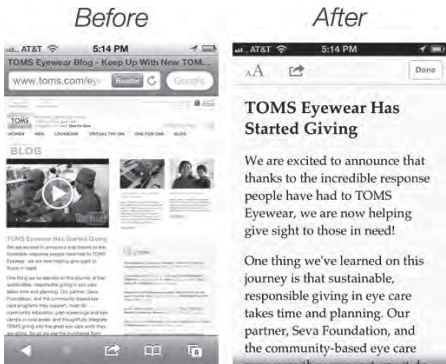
Before

AT&T 5:14 PM

TOMS Eyewear Blog - Keep Up With New TOM...

www.toms.com/ey Reader Google

HOMES MEN LOOKBOOK VIRTUAL TRY ON ONE FOR ONE BLOG

BLOG

TOMS Eyewear Has Started Giving

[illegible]

After

AT&T 5:14 PM

AA Done

TOMS Eyewear Has Started Giving

We are excited to announce that thanks to the incredible response people have had to TOMS Eyewear, we are now helping give sight to those in need!

One thing we've learned on this journey is that sustainable, responsible giving in eye care takes time and planning. Our partner, Seva Foundation, and the community-based eye care